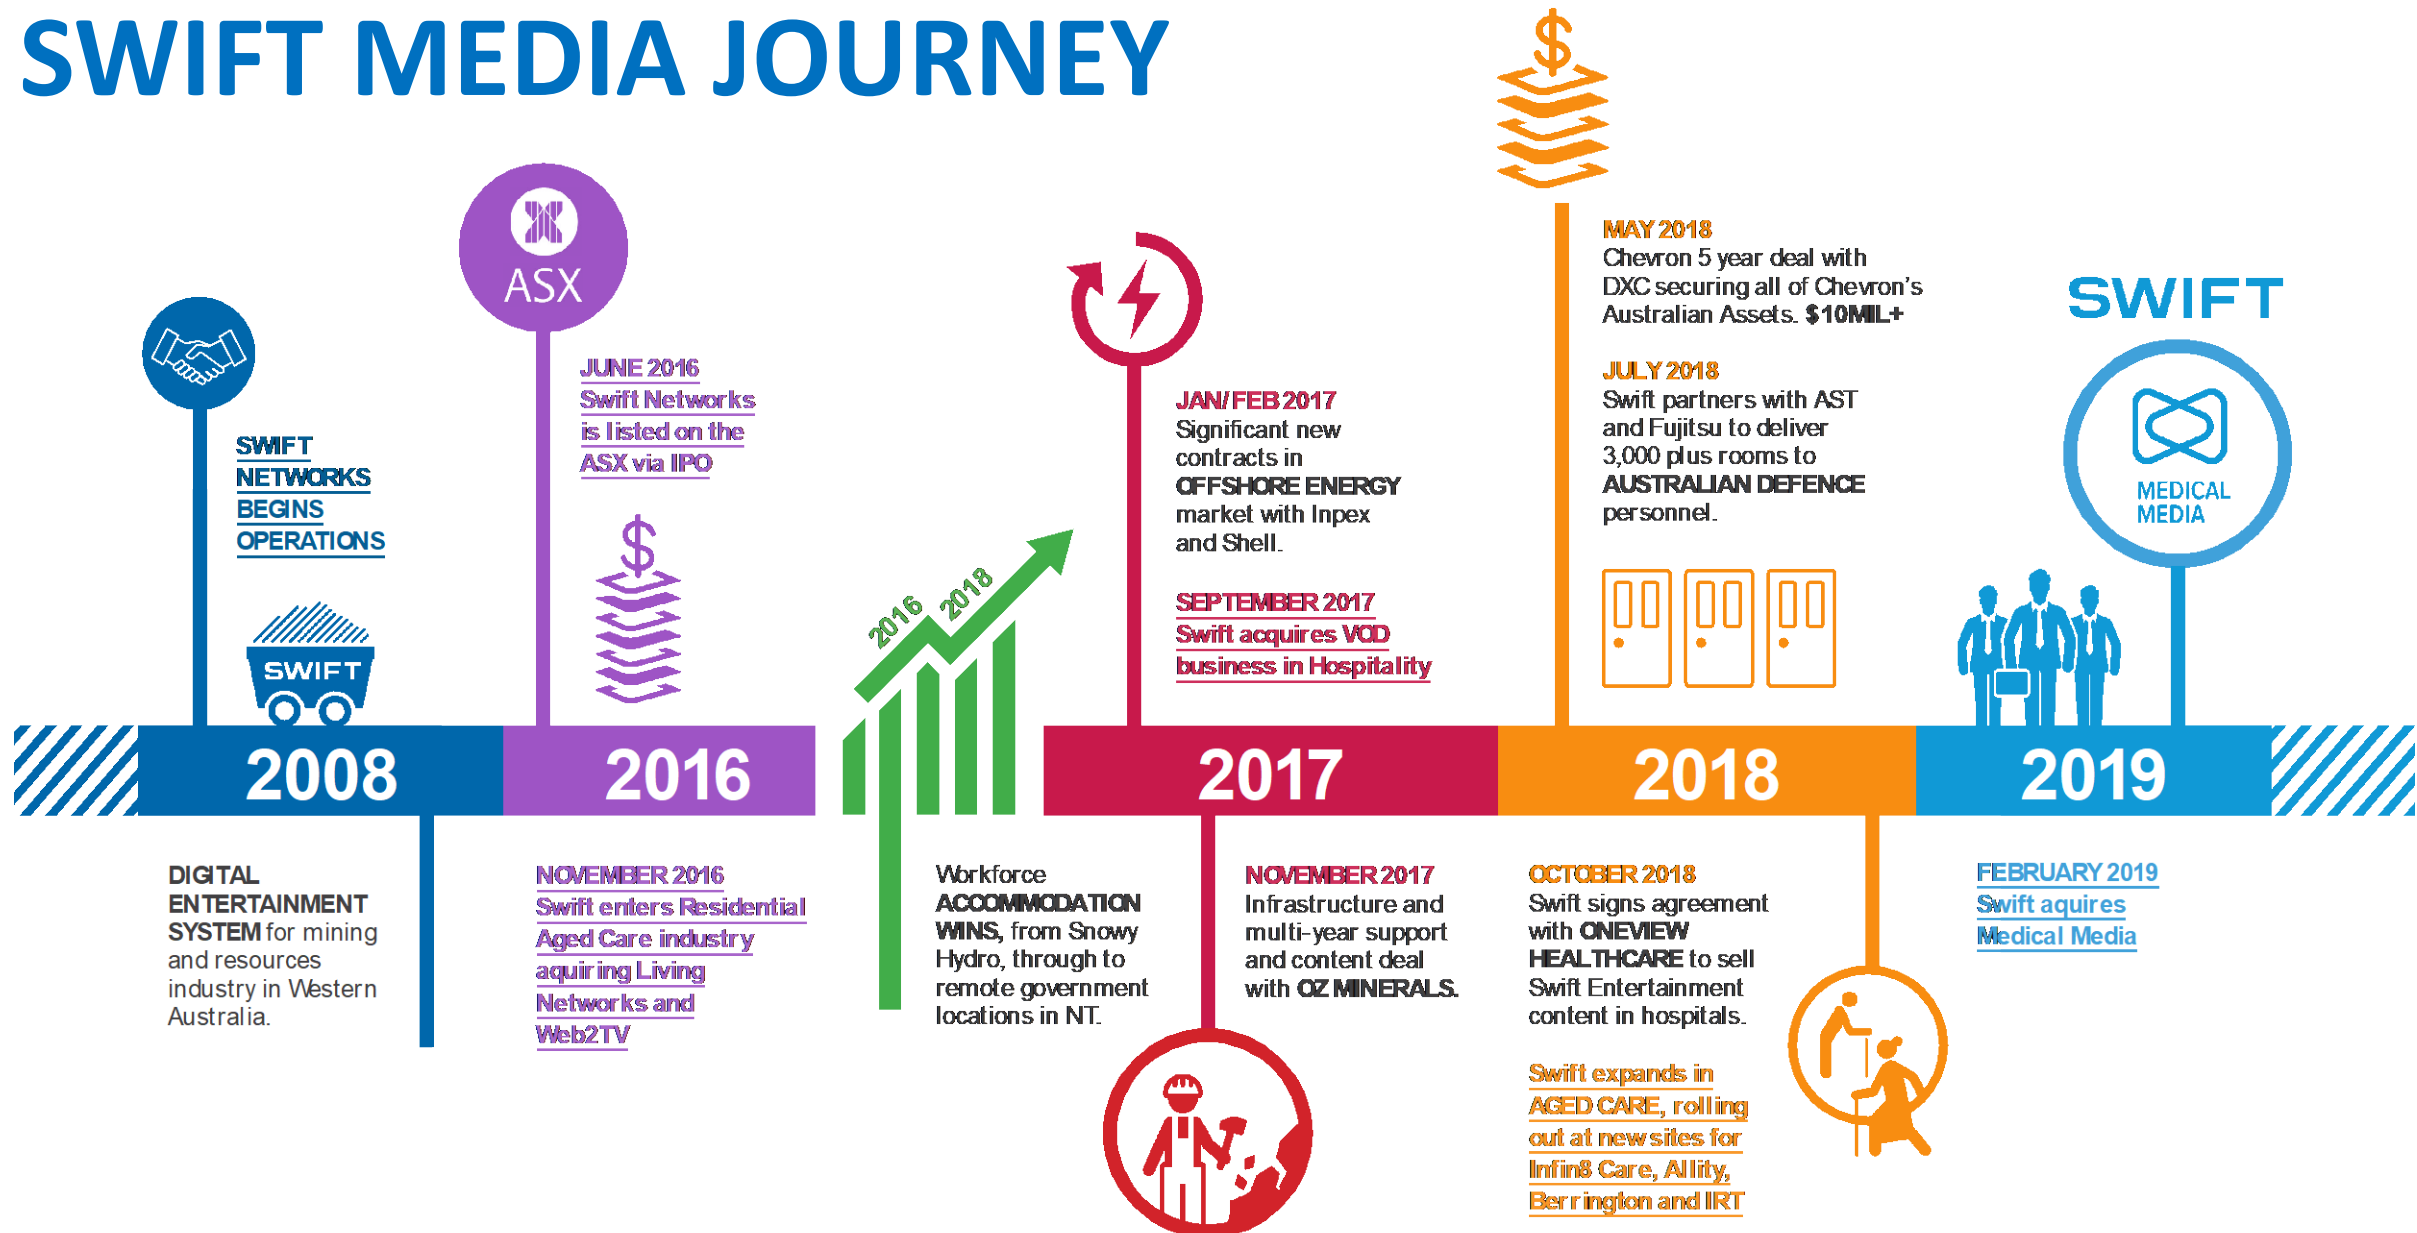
SWIFT MEDIA JOURNEY

ASX

SWIFT NETWORKS BEGINS OPERATIONS

SWIFT

2008

DIGITAL ENTERTAINMENT SYSTEM for mining and resources industry in Western Australia.

JUNE 2016
Swift Networks is listed on the ASX via IPO

$

2016

NOVEMBER 2016
Swift enters Residential Aged Care industry aquiring Living Networks and Web2TV

2016 2018

Workforce ACCOMMODATION WINS, from Snowy Hydro, through to remote government locations in NT.

JAN/FEB 2017
Significant new contracts in OFFSHORE ENERGY market with Inpex and Shell.

SEPTEMBER 2017
Swift acquires VOD business in Hospitality

2017

NOVEMBER 2017
Infrastructure and multi-year support and content deal with OZ MINERALS.

$

MAY 2018
Chevron 5 year deal with DXC securing all of Chevron's Australian Assets. $10MIL+

JULY 2018
Swift partners with AST and Fujitsu to deliver 3,000 plus rooms to AUSTRALIAN DEFENCE personnel.

2018

OCTOBER 2018
Swift signs agreement with ONEVIEW HEALTHCARE to sell Swift Entertainment content in hospitals.

Swift expands in AGED CARE, rolling out at new sites for Infin8 Care, Allity, Berrington and IRT

SWIFT

MEDICAL MEDIA

2019

FEBRUARY 2019
Swift aquires Medical Media